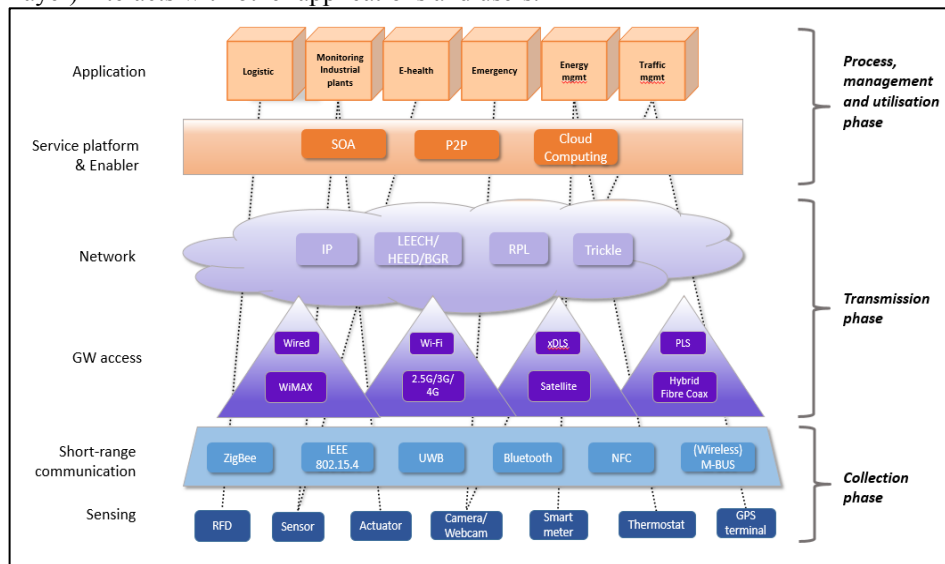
layer) interacts with other application and user.

Application

Logistic

Monitoring Industrial plants

E-health

Emergency

Energy mgmt

Traffic mgmt

Process, management and utilisation phase

Service platform & Enabler

SOA

P2P

Cloud Computing

Network

IP

LEECH/ HEED/BGR

RPL

Trickle

Transmission phase

GW access

Wired

Wi-Fi

xDLS

PLS

WiMAX

2.5G/3G/ 4G

Satellite

Hybrid Fibre Coax

Short-range communication

ZigBee

IEEE 802.15.4

UWB

Bluetooth

NFC

(Wireless) M-BUS

Collection phase

Sensing

RFD

Sensor

Actuator

Camera/ Webcam

Smart meter

Thermostat

GPS terminal